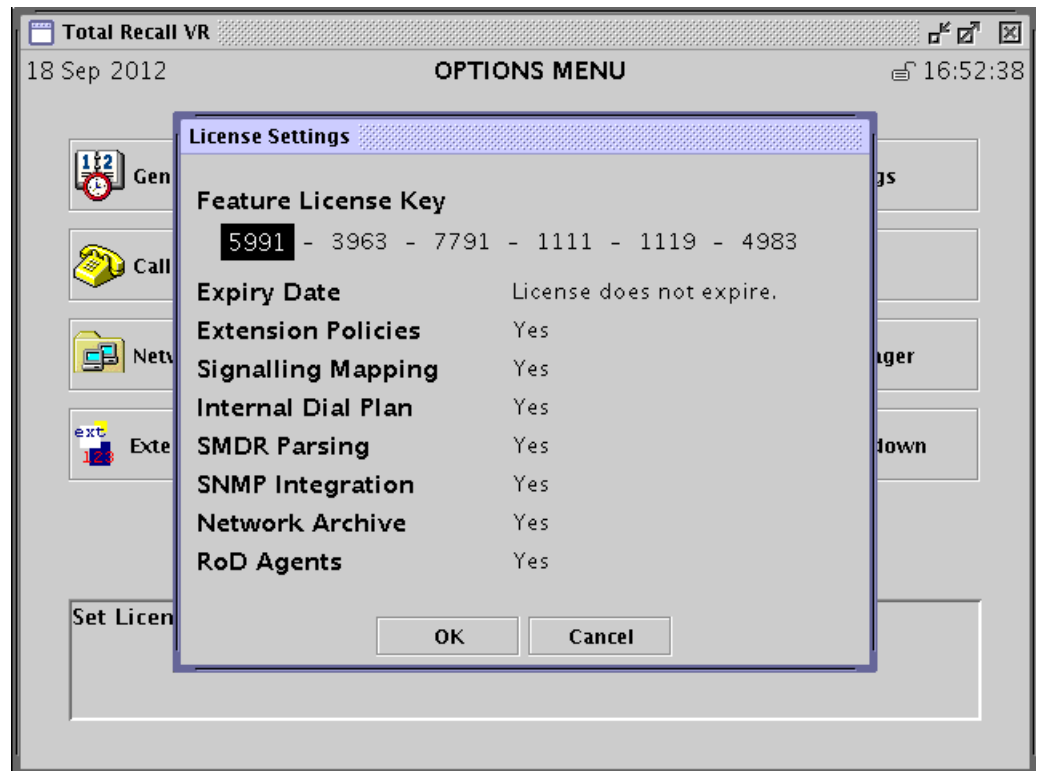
Total Recall VR

18 Sep 2012

OPTIONS MENU

16:52:38

Gen

Call

Netv

ext 123 Exte

gs

ager

down

Set Licen

License Settings

Feature License Key

5991 - 3963 - 7791 - 1111 - 1119 - 4983

| | |
|---|---|
| Expiry Date | License does not expire. |
| Extension Policies | Yes |
| Signalling Mapping | Yes |
| Internal Dial Plan | Yes |
| SMDR Parsing | Yes |
| SNMP Integration | Yes |
| Network Archive | Yes |
| RoD Agents | Yes |

OK

Cancel